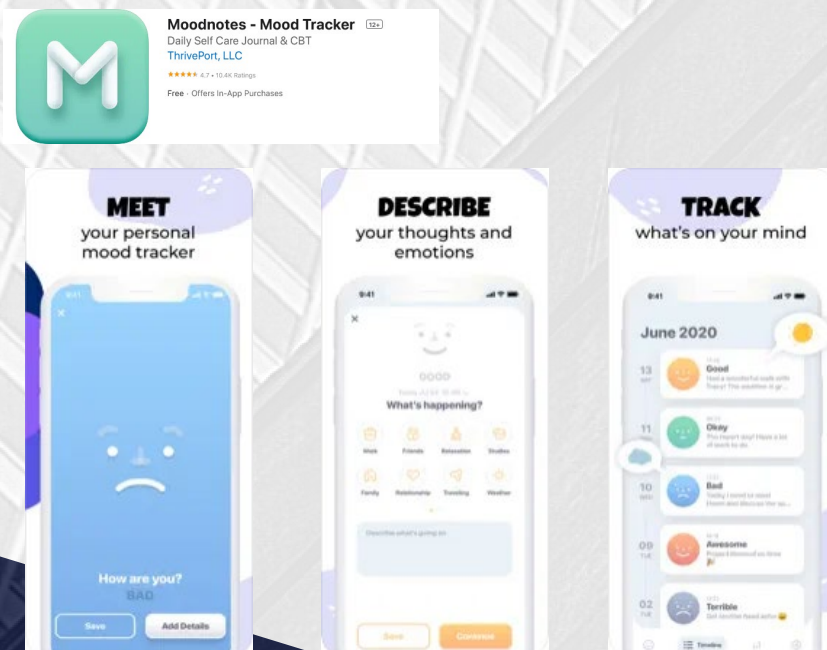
Moodnotes - Mood Tracker 12+
Daily Self Care Journal & CBT
ThrivePort, LLC
★★★★★ 4.7 • 10.4K Ratings
Free · Offers In-App Purchases

MEET
your personal mood tracker

9:41

How are you?
BAD

Save
Add Details

DESCRIBE
your thoughts and emotions

9:41

GOOD

What's happening?

Work
Friends
Relaxation
Studies
Family
Relationship
Traveling
Weather

Describe what's going on

Save
Continue

TRACK
what's on your mind

9:41

June 2020

13
Good

11
Okay

10
Bad

09
Awesome

02
Terrible

Timeline